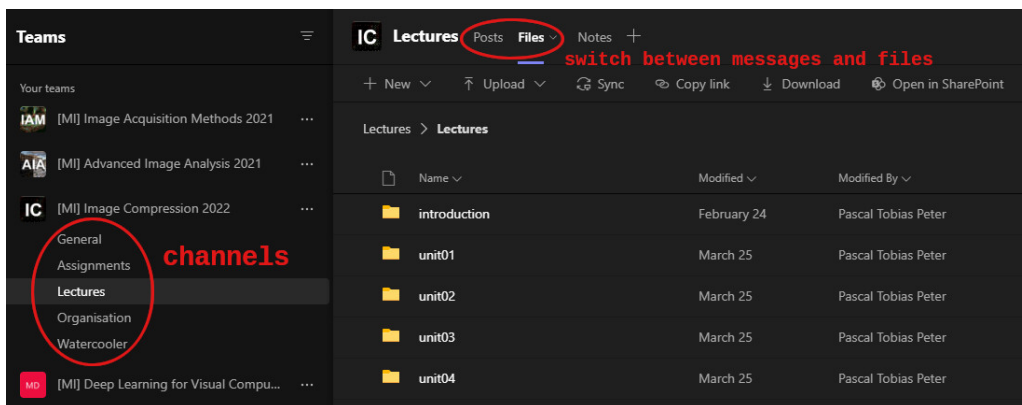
Teams

Your teams

IAM [MI] Image Acquisition Methods 2021 ···

AIA [MI] Advanced Image Analysis 2021 ···

IC [MI] Image Compression 2022 ···

General
Assignments
Lectures
Organisation
Watercooler

channels

MD [MI] Deep Learning for Visual Compu... ···

IC Lectures Posts Files Notes +

switch between messages and files

+ New | Upload | Sync | Copy link | Download | Open in SharePoint

Lectures > Lectures

| Name | Modified | Modified By |
|---|---|---|
| introduction | February 24 | Pascal Tobias Peter |
| unit01 | March 25 | Pascal Tobias Peter |
| unit02 | March 25 | Pascal Tobias Peter |
| unit03 | March 25 | Pascal Tobias Peter |
| unit04 | March 25 | Pascal Tobias Peter |